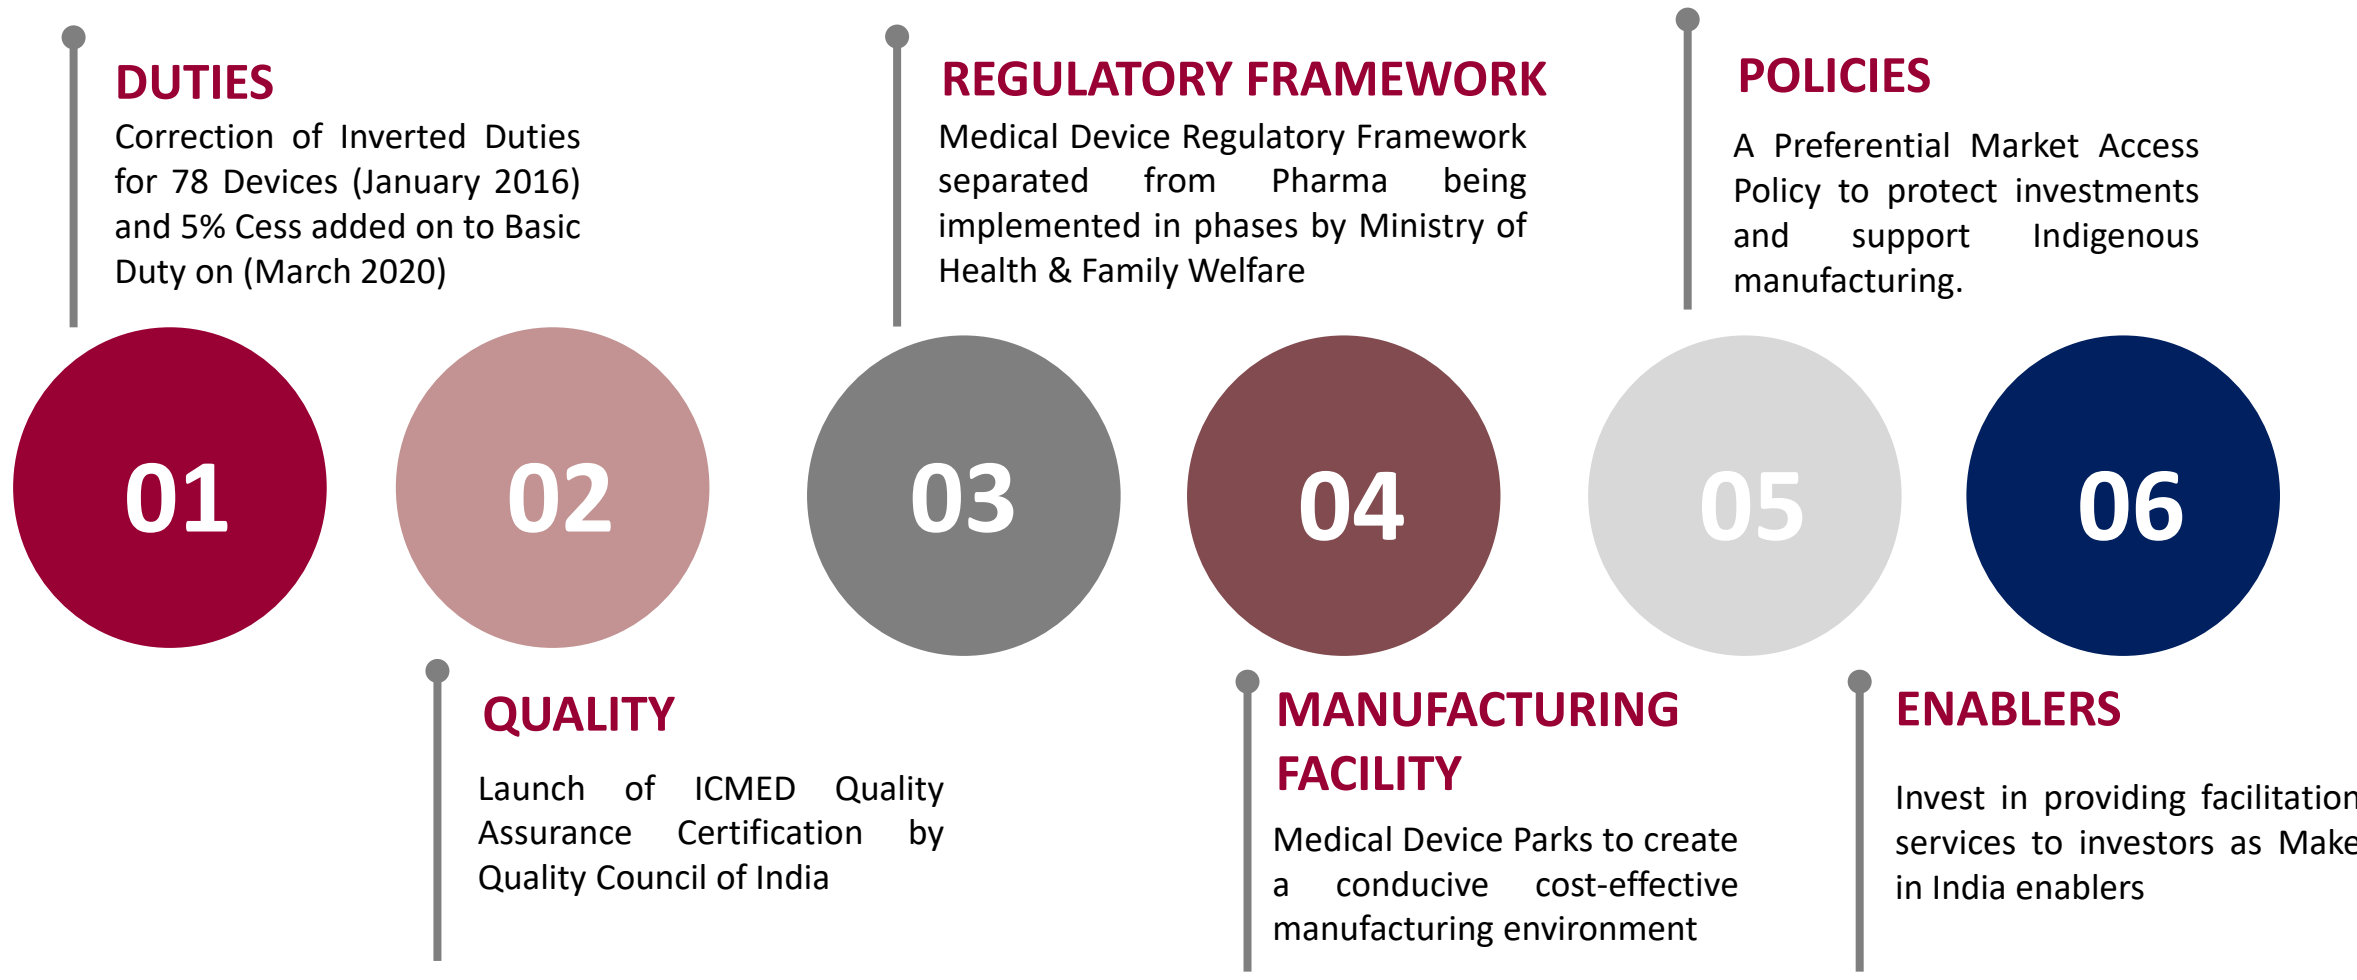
DUTIES

Correction of Inverted Duties for 78 Devices (January 2016) and 5% Cess added on to Basic Duty on (March 2020)

REGULATORY FRAMEWORK

Medical Device Regulatory Framework separated from Pharma being implemented in phases by Ministry of Health & Family Welfare

POLICIES

A Preferential Market Access Policy to protect investments and support Indigenous manufacturing.

01

02

03

04

05

06

QUALITY

Launch of ICMED Quality Assurance Certification by Quality Council of India

MANUFACTURING FACILITY

Medical Device Parks to create a conducive cost-effective manufacturing environment

ENABLERS

Invest in providing facilitation services to investors as Make in India enablers